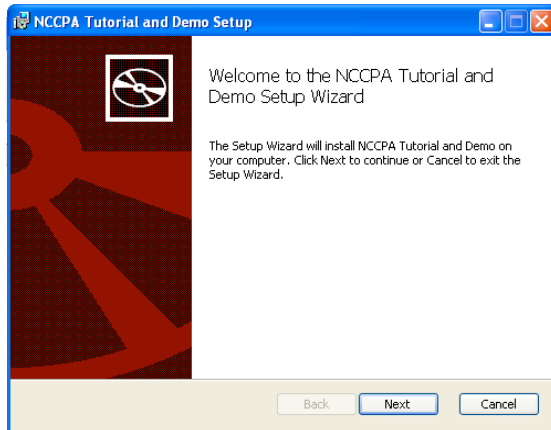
NCCPA Tutorial and Demo Setup

Welcome to the NCCPA Tutorial and Demo Setup Wizard

The Setup Wizard will install NCCPA Tutorial and Demo on your computer. Click Next to continue or Cancel to exit the Setup Wizard.

Back
Next
Cancel